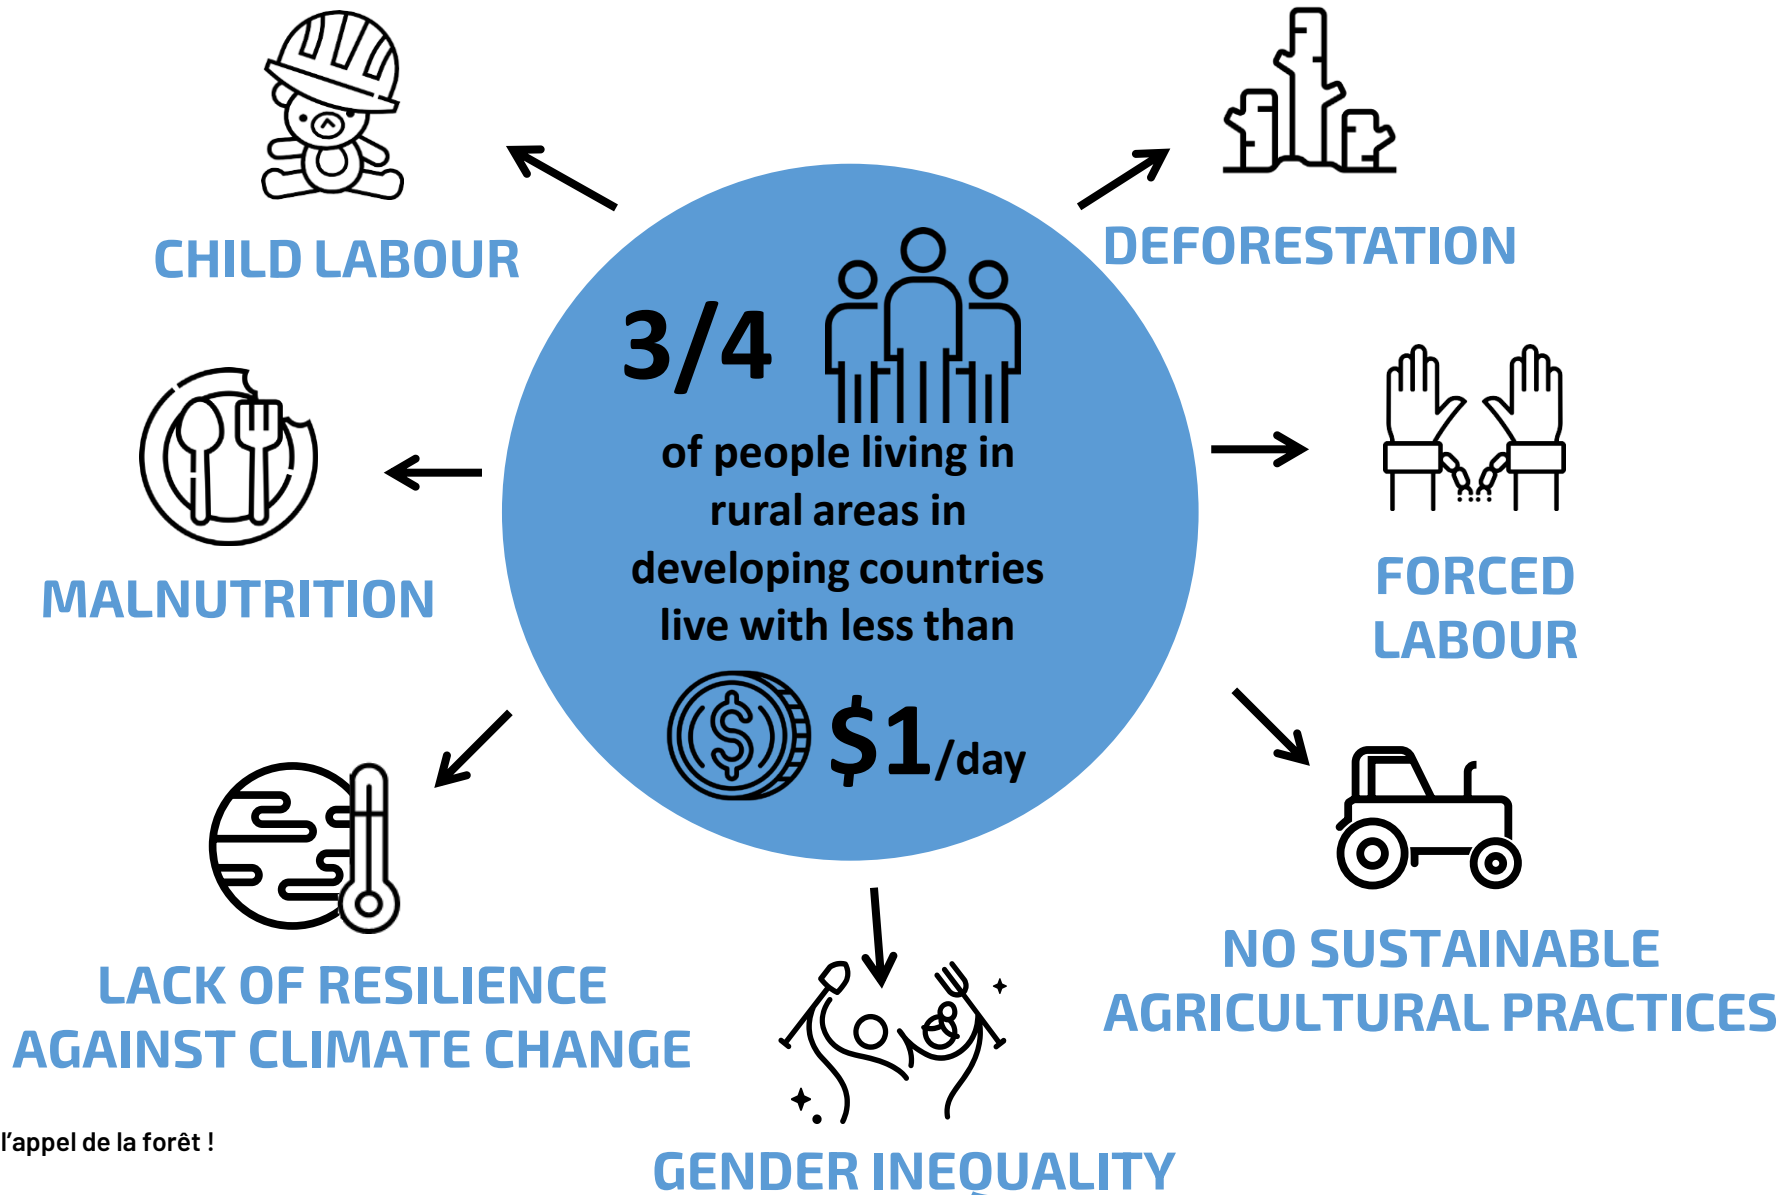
3/4

of people living in rural areas in developing countries live with less than

$1/day

CHILD LABOUR

DEFORESTATION

MALNUTRITION

FORCED LABOUR

LACK OF RESILIENCE AGAINST CLIMATE CHANGE

NO SUSTAINABLE AGRICULTURAL PRACTICES

GENDER INEQUALITY

l'appel de la forêt !